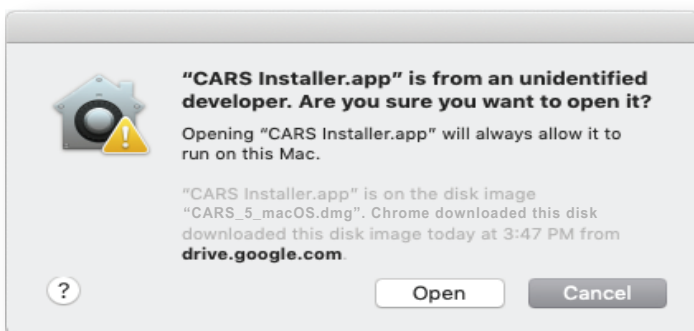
"CARS Installer.app" is from an unidentified developer. Are you sure you want to open it?

Opening "CARS Installer.app" will always allow it to run on this Mac.

"CARS Installer.app" is on the disk image "CARS_5_macOS.dmg". Chrome downloaded this disk downloaded this disk image today at 3:47 PM from drive.google.com.

?

Open

Cancel